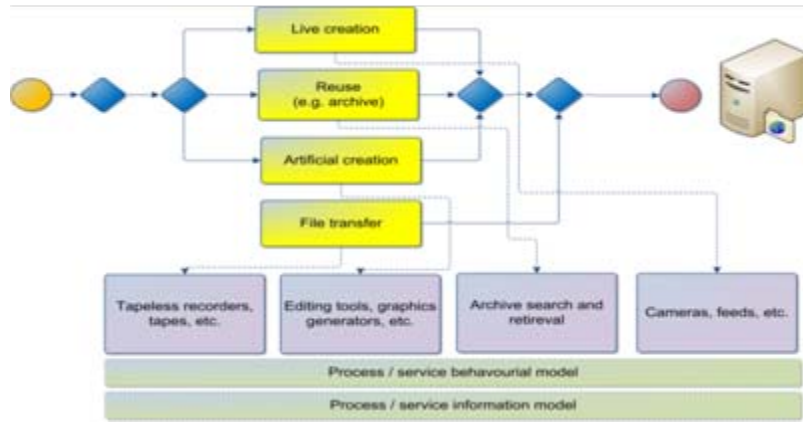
Live creation

Reuse (e.g. archive)

Artificial creation

File transfer

Tapeless recorders, tapes, etc.

Editing tools, graphics generators, etc.

Archive search and retrieval

Cameras, feeds, etc.

Process / service behavourial model

Process / service information model